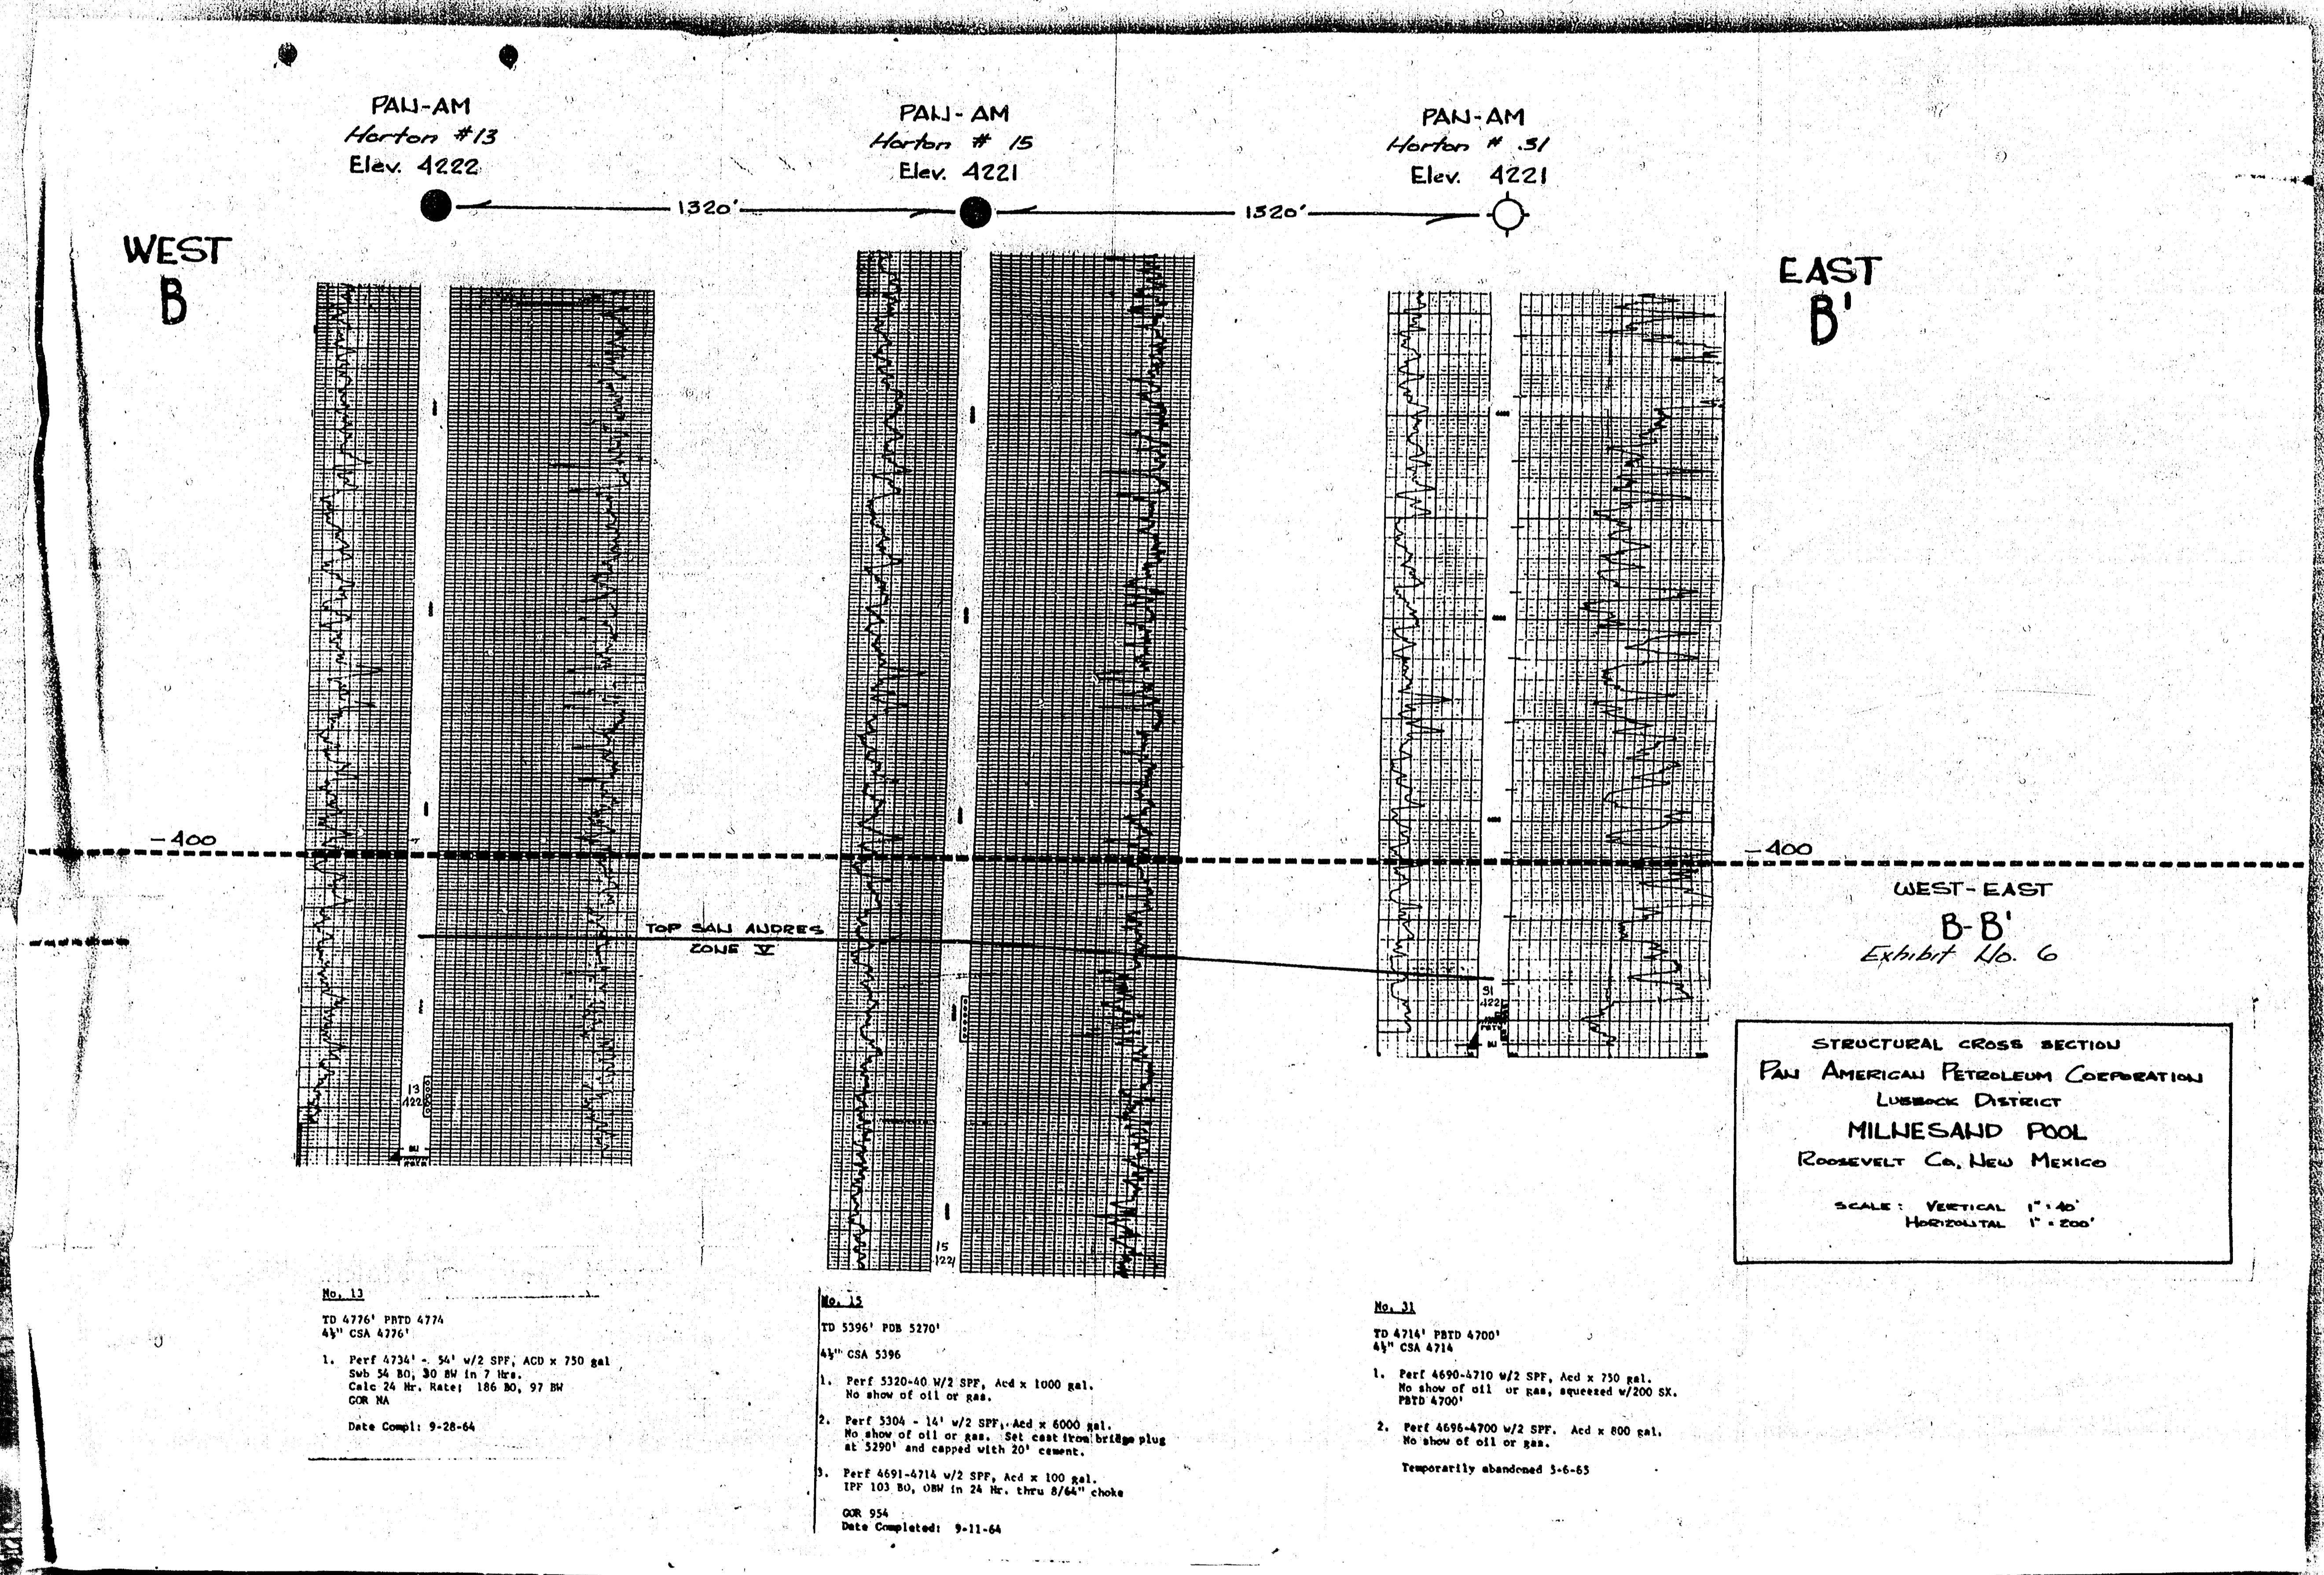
PAN-AM
Horton #13
Elev. 4222

PAN-AM
Horton # 15
Elev. 4221

PAN-AM
Horton # 31
Elev. 4221

1320'

1320'

WEST
B

EAST
B'

-400

-400

TOP SAN ANDRES
ZONE V

WEST-EAST
B-B'
Exhibit No. 6

STRUCTURAL CROSS SECTION
PAN AMERICAN PETROLEUM CORPORATION
LUBBOCK DISTRICT
MILNESAND POOL
ROOSEVELT CO, NEW MEXICO

SCALE: VERTICAL 1" = 40'
HORIZONTAL 1" = 200'

13
4222

15
4221

31
4221

No. 13

TD 4776' PBTD 4774
4½" CSA 4776'

1. Perf 4734' - 54' w/2 SPF, ACD x 750 gal
Swb 54 BO, 30 BW in 7 Hrs.
Calc 24 Hr. Rate: 186 BO, 97 BW
GOR NA

Date Compl: 9-28-64

No. 15

TD 5396' PDB 5270'

4½" CSA 5396

1. Perf 5320-40 W/2 SPF, Acd x 1000 gal.
No show of oil or gas.

2. Perf 5304 - 14' w/2 SPF, Acd x 6000 gal.
No show of oil or gas. Set cast iron bridge plug at 5290' and capped with 20' cement.

3. Perf 4691-4714 w/2 SPF, Acd x 100 gal.
IPF 103 BO, OBW in 24 Hr. thru 8/64" choke

GOR 954
Date Completed: 9-11-64

No. 31

TD 4714' PBTD 4700'
4½" CSA 4714

1. Perf 4690-4710 w/2 SPF, Acd x 750 gal.
No show of oil or gas, squeezed w/200 SX.
PBTD 4700'

2. Perf 4696-4700 w/2 SPF. Acd x 800 gal.
No show of oil or gas.

Temporarily abandoned 5-6-65